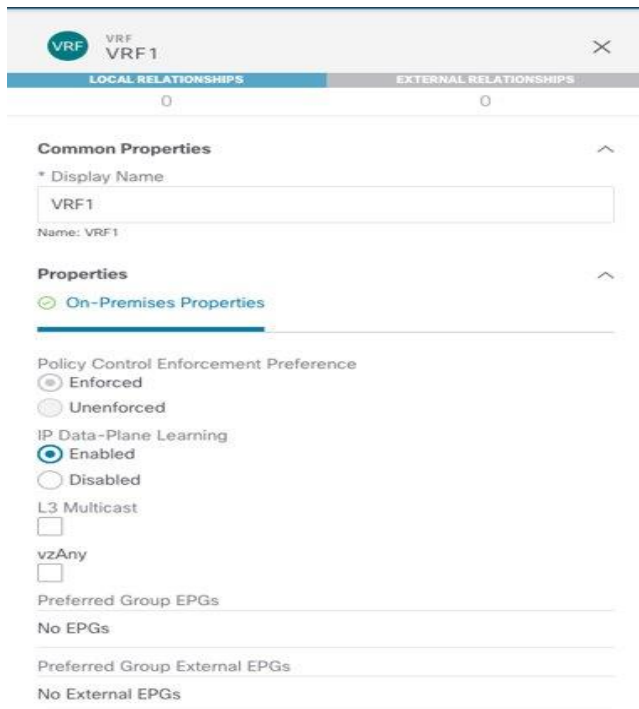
VRF
VRF
VRF1

×

LOCAL RELATIONSHIPS
0

EXTERNAL RELATIONSHIPS
0

Common Properties

* Display Name

VRF1

Name: VRF1

Properties

On-Premises Properties

Policy Control Enforcement Preference

Enforced

Unenforced

IP Data-Plane Learning

Enabled

Disabled

L3 Multicast

vzAny

Preferred Group EPGs

No EPGs

Preferred Group External EPGs

No External EPGs